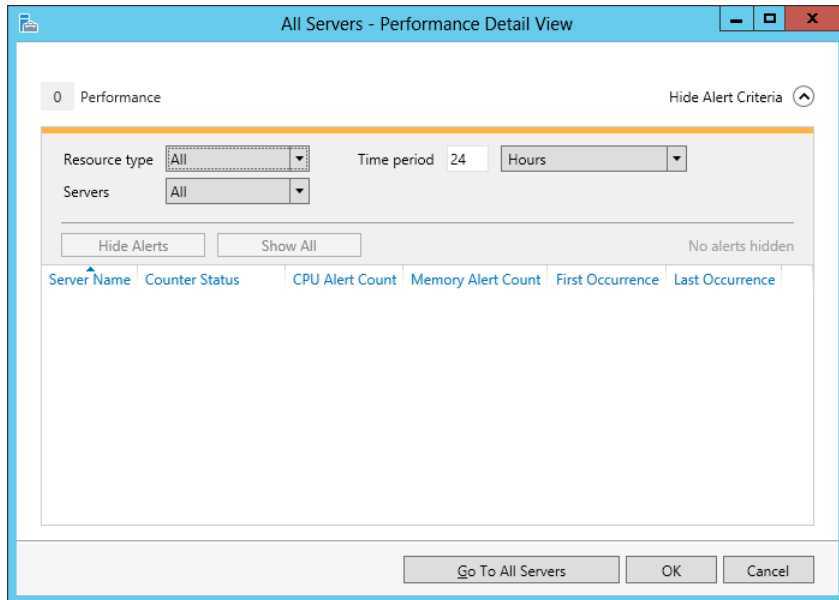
All Servers - Performance Detail View

0 Performance

Hide Alert Criteria

Resource type All

Time period 24 Hours

Servers All

Hide Alerts Show All

No alerts hidden

| Server Name | Counter Status | CPU Alert Count | Memory Alert Count | First Occurrence | Last Occurrence |
|---|---|---|---|---|---|

Go To All Servers OK Cancel